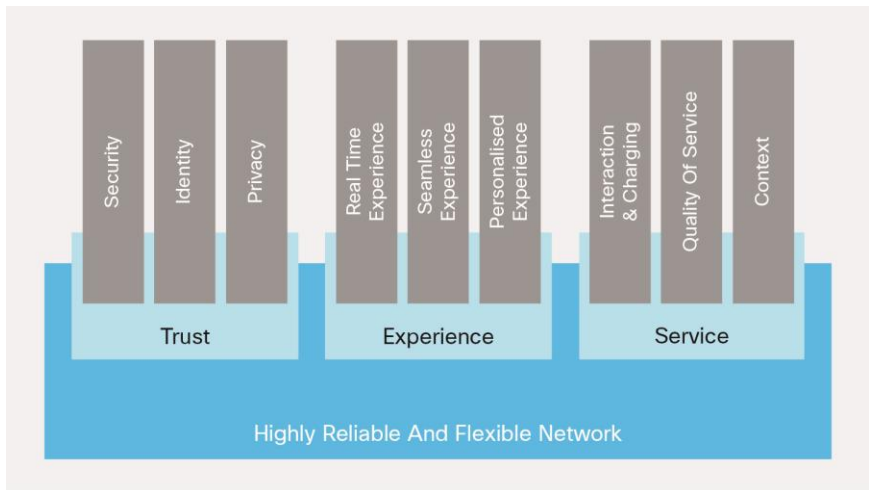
Security
Identity
Privacy
Trust

Real Time Experience
Seamless Experience
Personalised Experience
Experience

Interaction & Charging
Quality Of Service
Context
Service

Highly Reliable And Flexible Network